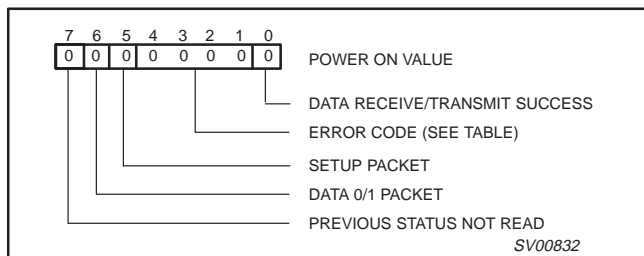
| 7 | 6 | 5 | 4 | 3 | 2 | 1 | 0 |
|---|---|---|---|---|---|---|---|
| 0 | 0 | 0 | 0 | 0 | 0 | 0 | 0 |

POWER ON VALUE

DATA RECEIVE/TRANSMIT SUCCESS

ERROR CODE (SEE TABLE)

SETUP PACKET

DATA 0/1 PACKET

PREVIOUS STATUS NOT READ

SV00832